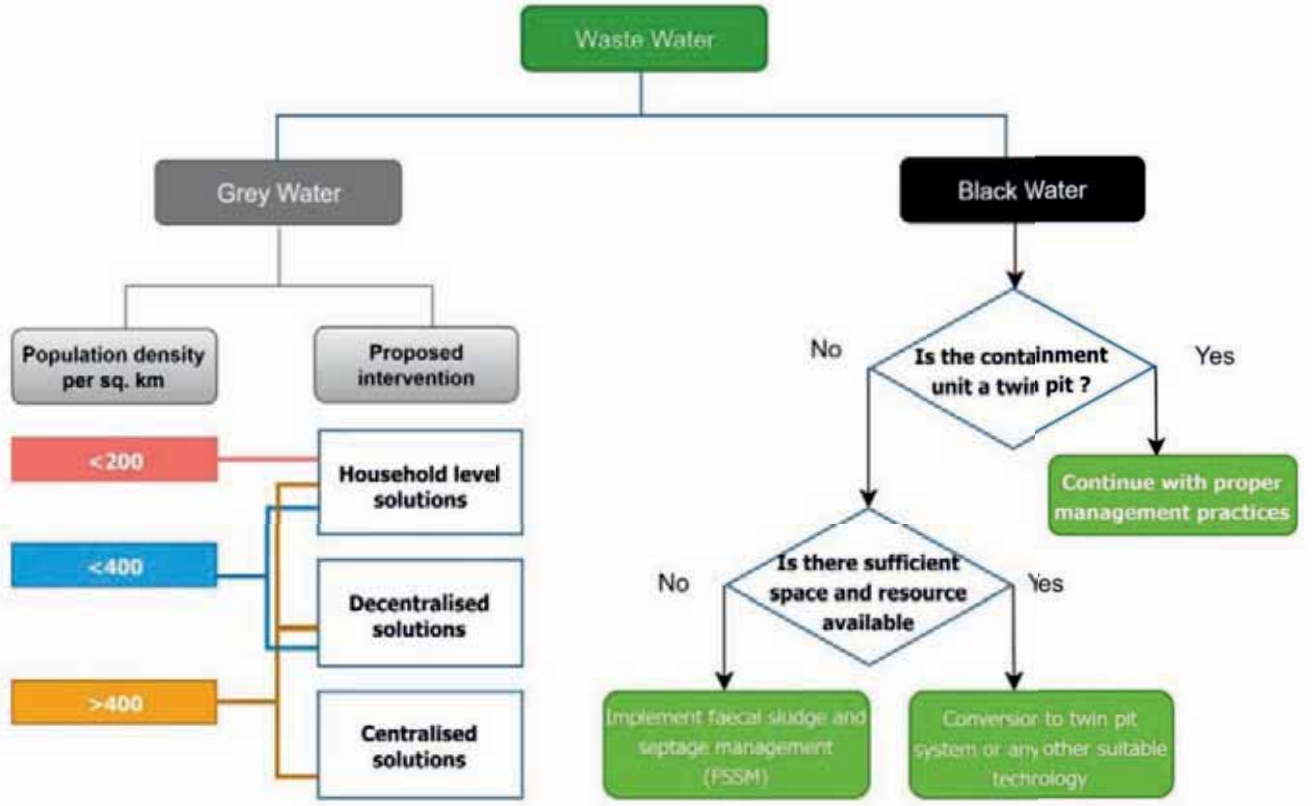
Waste Water

Grey Water

Black Water

Population density per sq. km

Proposed intervention

<200

<400

>400

Household level solutions

Decentralised solutions

Centralised solutions

No

Is the containment unit a twin pit ?

Yes

Continue with proper management practices

No

Is there sufficient space and resource available

Yes

Implement faecal sludge and septage management (FSSM)

Conversion to twin pit system or any other suitable technology